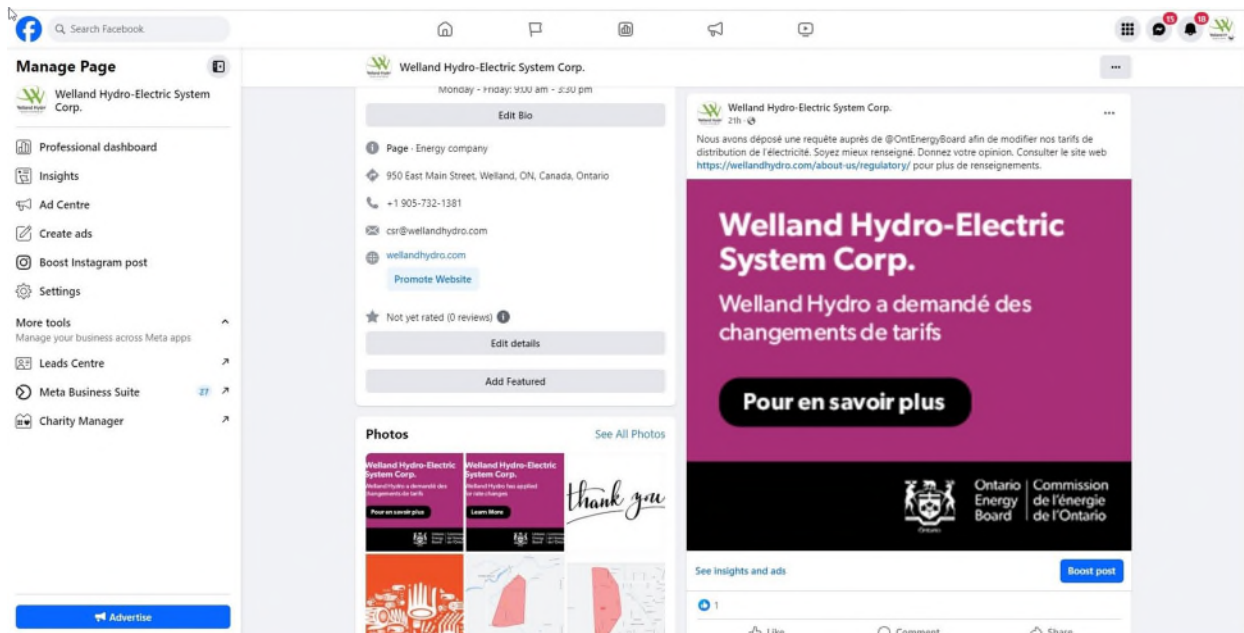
Search Facebook

15 18

Manage Page

Welland Hydro-Electric System Corp.

Professional dashboard

Insights

Ad Centre

Create ads

Boost Instagram post

Settings

More tools

Manage your business across Meta apps

Leads Centre

Meta Business Suite 27

Charity Manager

Advertise

Welland Hydro-Electric System Corp.

Monday - Friday: 9:00 am - 3:30 pm

Edit Bio

Page · Energy company

950 East Main Street, Welland, ON, Canada, Ontario

+1 905-732-1381

csr@wellandhydro.com

wellandhydro.com

Promote Website

Not yet rated (0 reviews)

Edit details

Add Featured

Photos

See All Photos

Welland Hydro-Electric System Corp.

Welland Hydro a demandé des changements de tarifs

Pour en savoir plus

Welland Hydro-Electric System Corp.

Welland Hydro has applied for rate changes

Learn More

thank you

Welland Hydro-Electric System Corp.

21h ·

Nous avons déposé une requête auprès de @OntEnergyBoard afin de modifier nos tarifs de distribution de l'électricité. Soyez mieux renseigné. Donnez votre opinion. Consulter le site web https://wellandhydro.com/about-us/regulatory/ pour plus de renseignements.

Welland Hydro-Electric System Corp.

Welland Hydro a demandé des changements de tarifs

Pour en savoir plus

Ontario Energy Board | Commission de l'énergie de l'Ontario

See insights and ads

Boost post

1

Like

Comment

Share